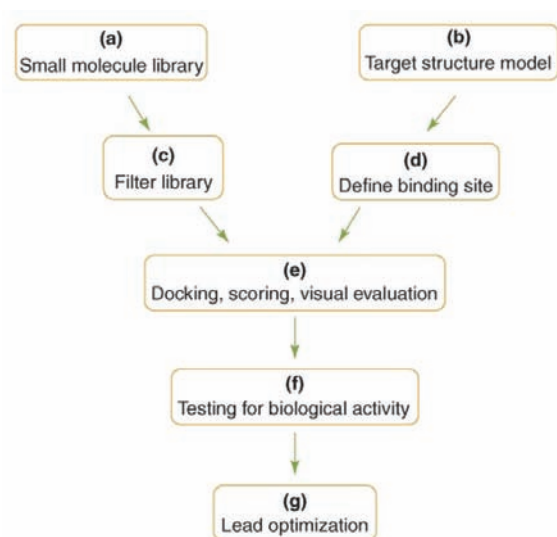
(a)
Small molecule library

(b)
Target structure model

(c)
Filter library

(d)
Define binding site

(e)
Docking, scoring, visual evaluation

(f)
Testing for biological activity

(g)
Lead optimization